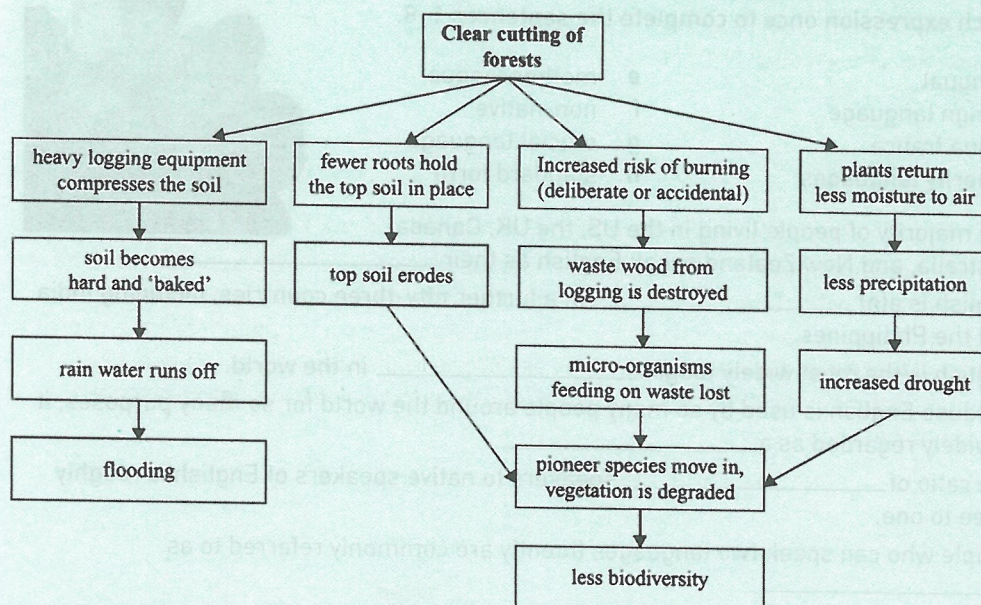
Clear cutting of forests

heavy logging equipment compresses the soil

soil becomes hard and 'baked'

rain water runs off

flooding

fewer roots hold the top soil in place

top soil erodes

Increased risk of burning (deliberate or accidental)

waste wood from logging is destroyed

micro-organisms feeding on waste lost

pioneer species move in, vegetation is degraded

less biodiversity

plants return less moisture to air

less precipitation

increased drought